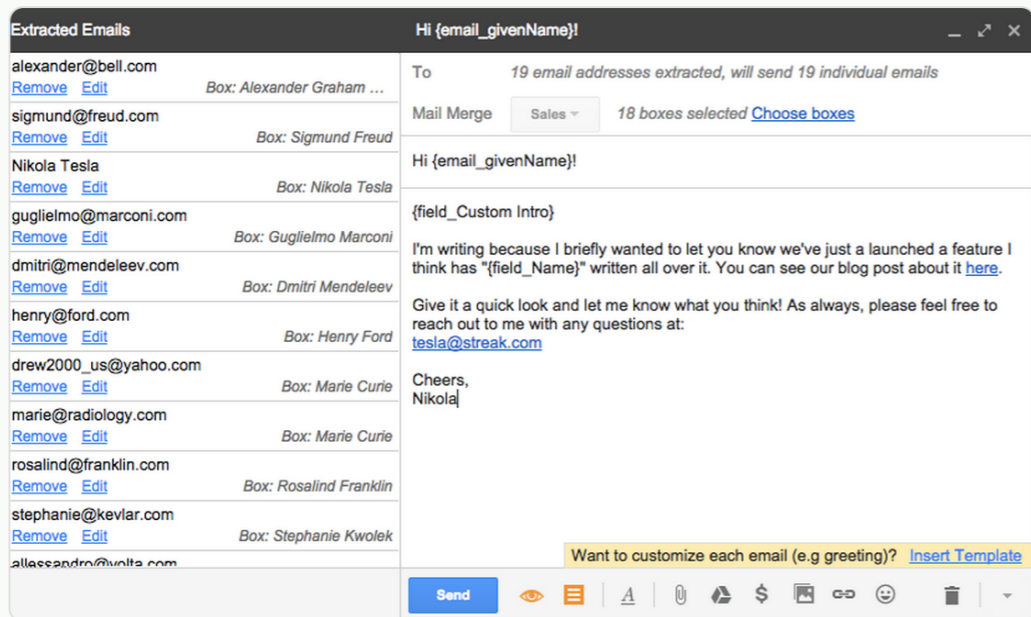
Extracted Emails

alexander@bell.com
Remove Edit Box: Alexander Graham ...

sigmund@freud.com
Remove Edit Box: Sigmund Freud

Nikola Tesla
Remove Edit Box: Nikola Tesla

guglielmo@marconi.com
Remove Edit Box: Guglielmo Marconi

dmitri@mendeleev.com
Remove Edit Box: Dmitri Mendeleev

henry@ford.com
Remove Edit Box: Henry Ford

drew2000_us@yahoo.com
Remove Edit Box: Marie Curie

marie@radiology.com
Remove Edit Box: Marie Curie

rosalind@franklin.com
Remove Edit Box: Rosalind Franklin

stephanie@kevlar.com
Remove Edit Box: Stephanie Kwolek

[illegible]

Hi {email_givenName}!

To 19 email addresses extracted, will send 19 individual emails

Mail Merge Sales 18 boxes selected Choose boxes

Hi {email_givenName}!

{field_Custom Intro}

I'm writing because I briefly wanted to let you know we've just a launched a feature I think has "{field_Name}" written all over it. You can see our blog post about it here.

Give it a quick look and let me know what you think! As always, please feel free to reach out to me with any questions at:
tesla@streak.com

Cheers,
Nikola

Want to customize each email (e.g greeting)? Insert Template

Send